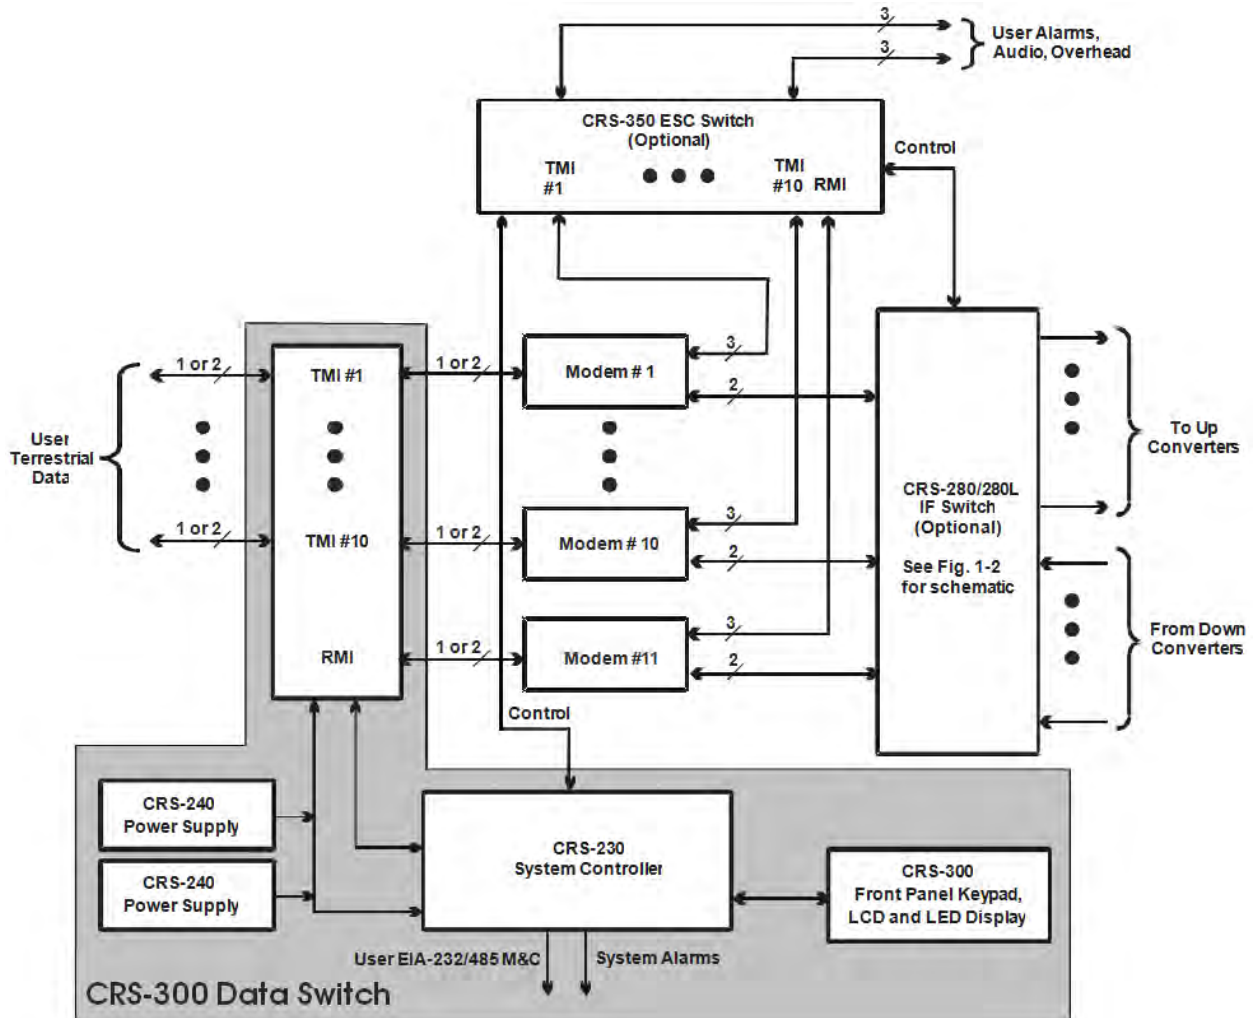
3
3
User Alarms, Audio, Overhead

CRS-350 ESC Switch (Optional)
TMI #1
TMI #10
RMI
Control

User Terrestrial Data
1 or 2
1 or 2
TMI #1
TMI #10
RMI
1 or 2
1 or 2
1 or 2
Modem # 1
Modem # 10
Modem #11
3
2
3
2
3
2

CRS-280/280L IF Switch (Optional)
See Fig. 1-2 for schematic

To Up Converters
From Down Converters

Control

CRS-240 Power Supply
CRS-240 Power Supply
CRS-230 System Controller
CRS-300 Front Panel Keypad, LCD and LED Display
User EIA-232/485 M&C
System Alarms
CRS-300 Data Switch